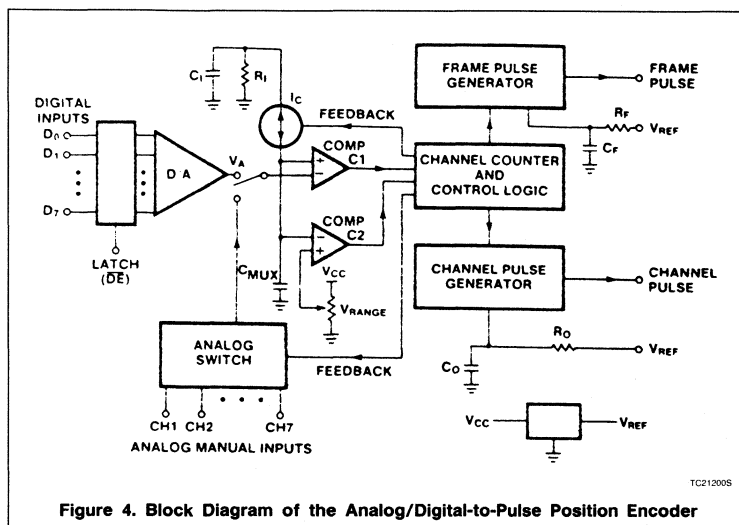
DIGITAL INPUTS
$D_0$
$D_1$
$D_7$
D A
$V_A$
LATCH ($\overline{DE}$)
$C_1$
$R_1$
$I_C$
FEEDBACK
COMP C1
COMP C2
$V_{CC}$
$V_{RANGE}$
$C_{MUX}$
ANALOG SWITCH
FEEDBACK
CH1 CH2 CH7
ANALOG MANUAL INPUTS
FRAME PULSE GENERATOR
FRAME PULSE
$R_F$
$V_{REF}$
$C_F$
CHANNEL COUNTER AND CONTROL LOGIC
CHANNEL PULSE GENERATOR
CHANNEL PULSE
$R_O$
$V_{REF}$
$C_O$
$V_{CC}$
$V_{REF}$
TC21200S

Figure 4. Block Diagram of the Analog/Digital-to-Pulse Position Encoder